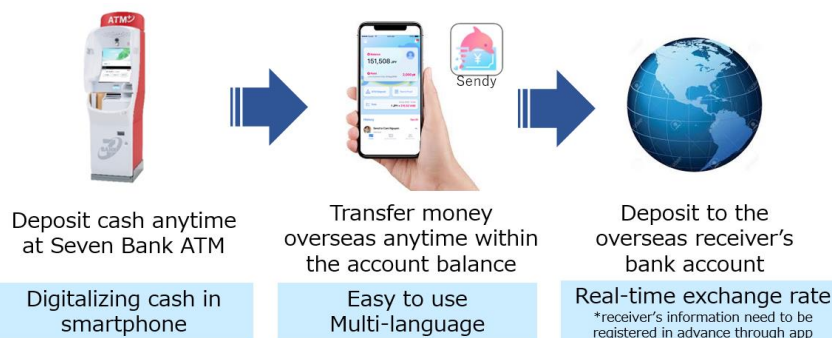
ATM

151,508

Sendy

Deposit cash anytime at Seven Bank ATM

Transfer money overseas anytime within the account balance

Deposit to the overseas receiver's bank account

Digitalizing cash in smartphone

Easy to use
Multi-language

Real-time exchange rate
*receiver's information need to be registered in advance through app